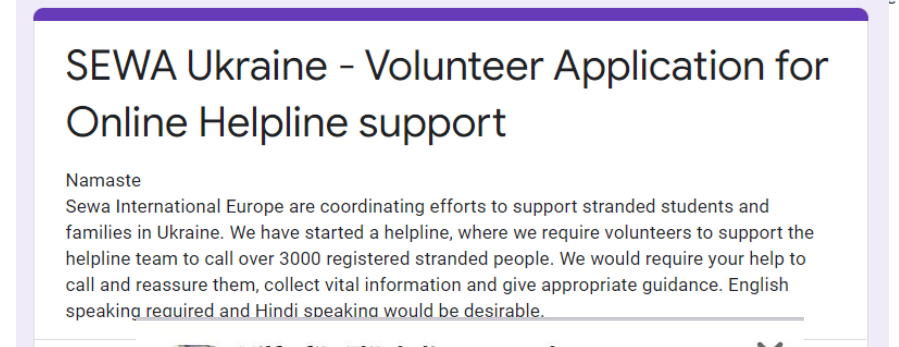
SEWA Ukraine - Volunteer Application for Online Helpline support

Namaste
Sewa International Europe are coordinating efforts to support stranded students and families in Ukraine. We have started a helpline, where we require volunteers to support the helpline team to call over 3000 registered stranded people. We would require your help to call and reassure them, collect vital information and give appropriate guidance. English speaking required and Hindi speaking would be desirable.